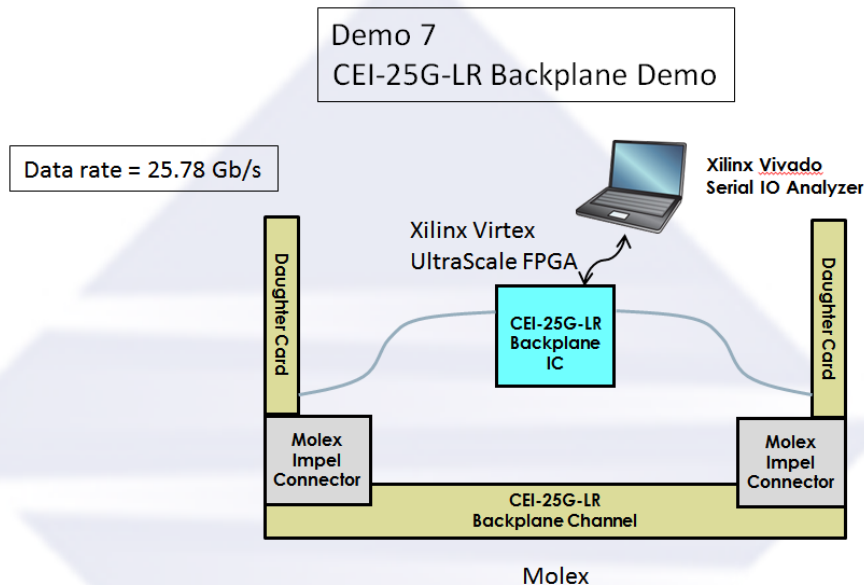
Demo 7
CEI-25G-LR Backplane Demo

Data rate = 25.78 Gb/s

Xilinx Vivado
Serial IO Analyzer

Xilinx Virtex
UltraScale FPGA

Daughter Card

CEI-25G-LR
Backplane
IC

Daughter Card

Molex
Impel
Connector

Molex
Impel
Connector

CEI-25G-LR
Backplane Channel

Molex